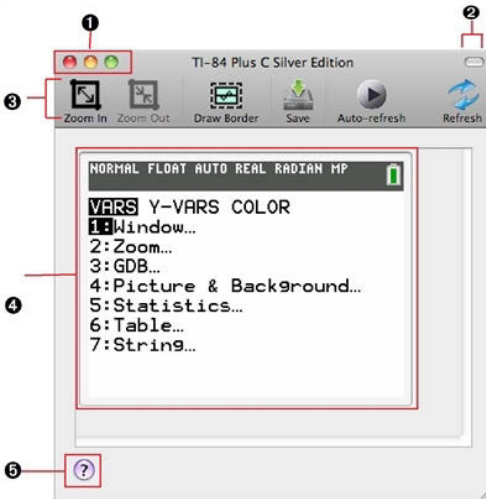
❶ ❷
TI-84 Plus C Silver Edition
❸
Zoom In Zoom Out Draw Border Save Auto-refresh Refresh

NORMAL FLOAT AUTO REAL RADIAN MP

VARS Y-VARS COLOR
1:Window…
2:Zoom…
3:GDB…
4:Picture & Background…
5:Statistics…
6:Table…
7:String…

❹
❺ ?